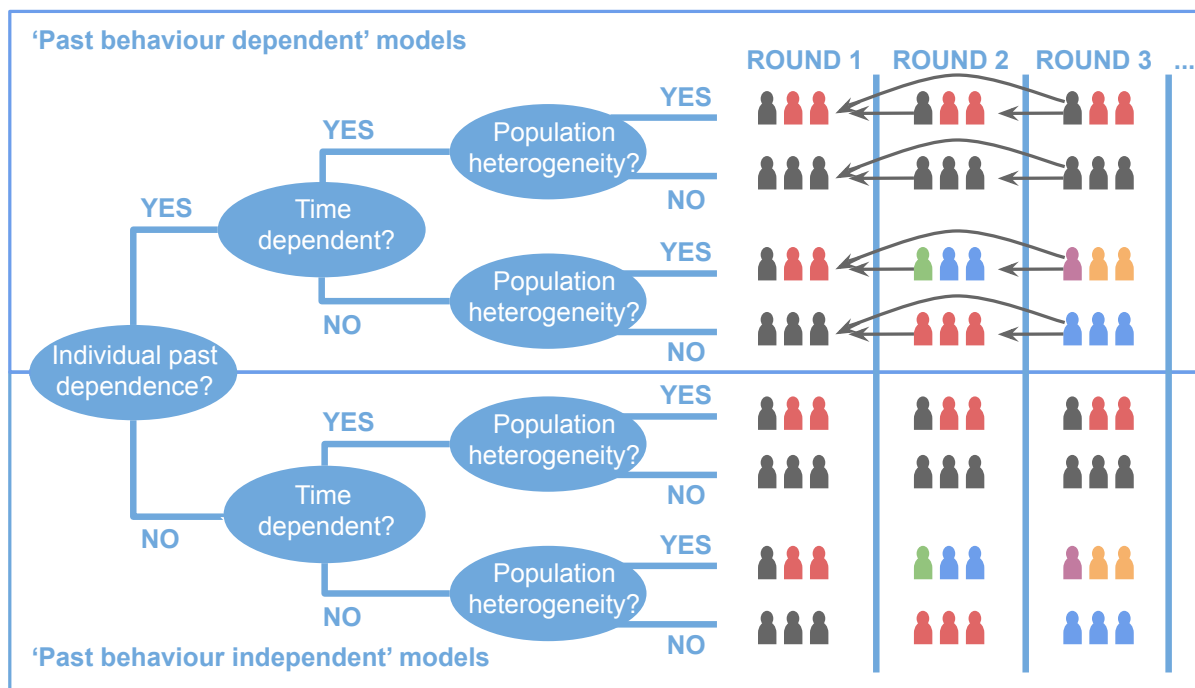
'Past behaviour dependent' models

ROUND 1 ROUND 2 ROUND 3 ...

Individual past dependence?

YES

Time dependent?

YES

Population heterogeneity?

YES

NO

NO

Population heterogeneity?

YES

NO

NO

Time dependent?

YES

Population heterogeneity?

YES

NO

NO

Population heterogeneity?

YES

NO

'Past behaviour independent' models